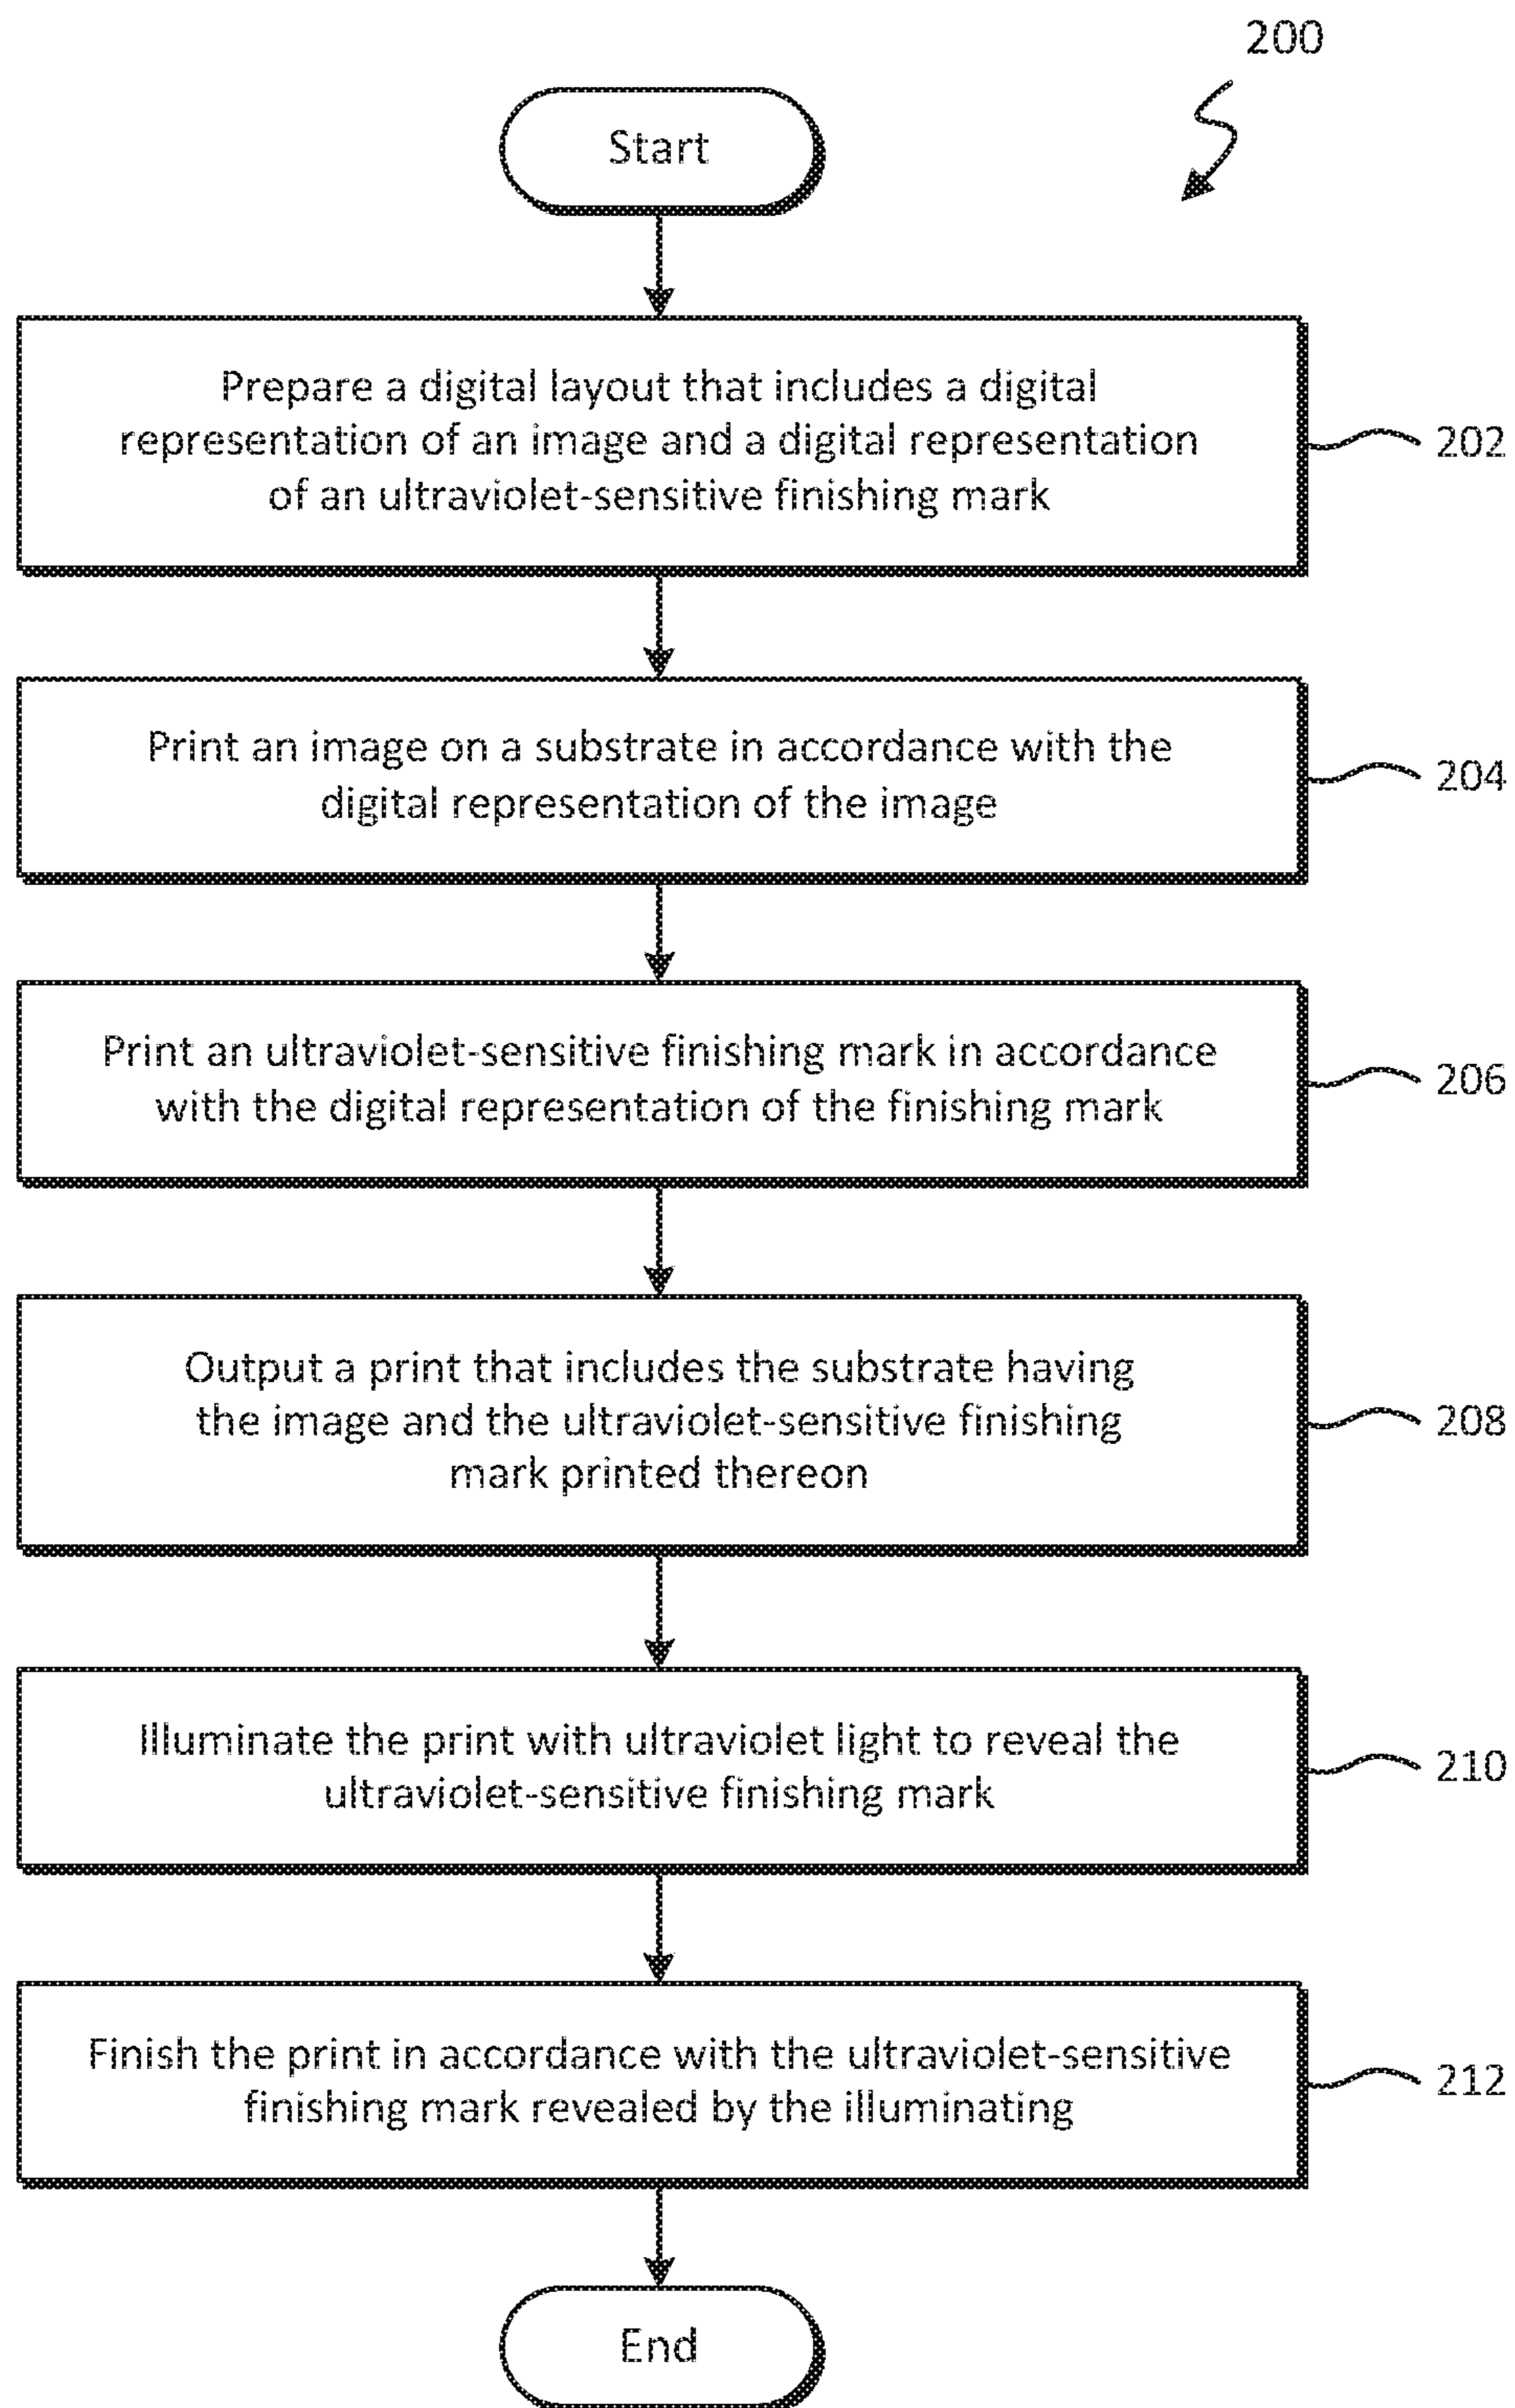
200

Start

Prepare a digital layout that includes a digital representation of an image and a digital representation of an ultraviolet-sensitive finishing mark

202

Print an image on a substrate in accordance with the digital representation of the image

204

Print an ultraviolet-sensitive finishing mark in accordance with the digital representation of the finishing mark

206

Output a print that includes the substrate having the image and the ultraviolet-sensitive finishing mark printed thereon

208

Illuminate the print with ultraviolet light to reveal the ultraviolet-sensitive finishing mark

210

Finish the print in accordance with the ultraviolet-sensitive finishing mark revealed by the illuminating

212

End